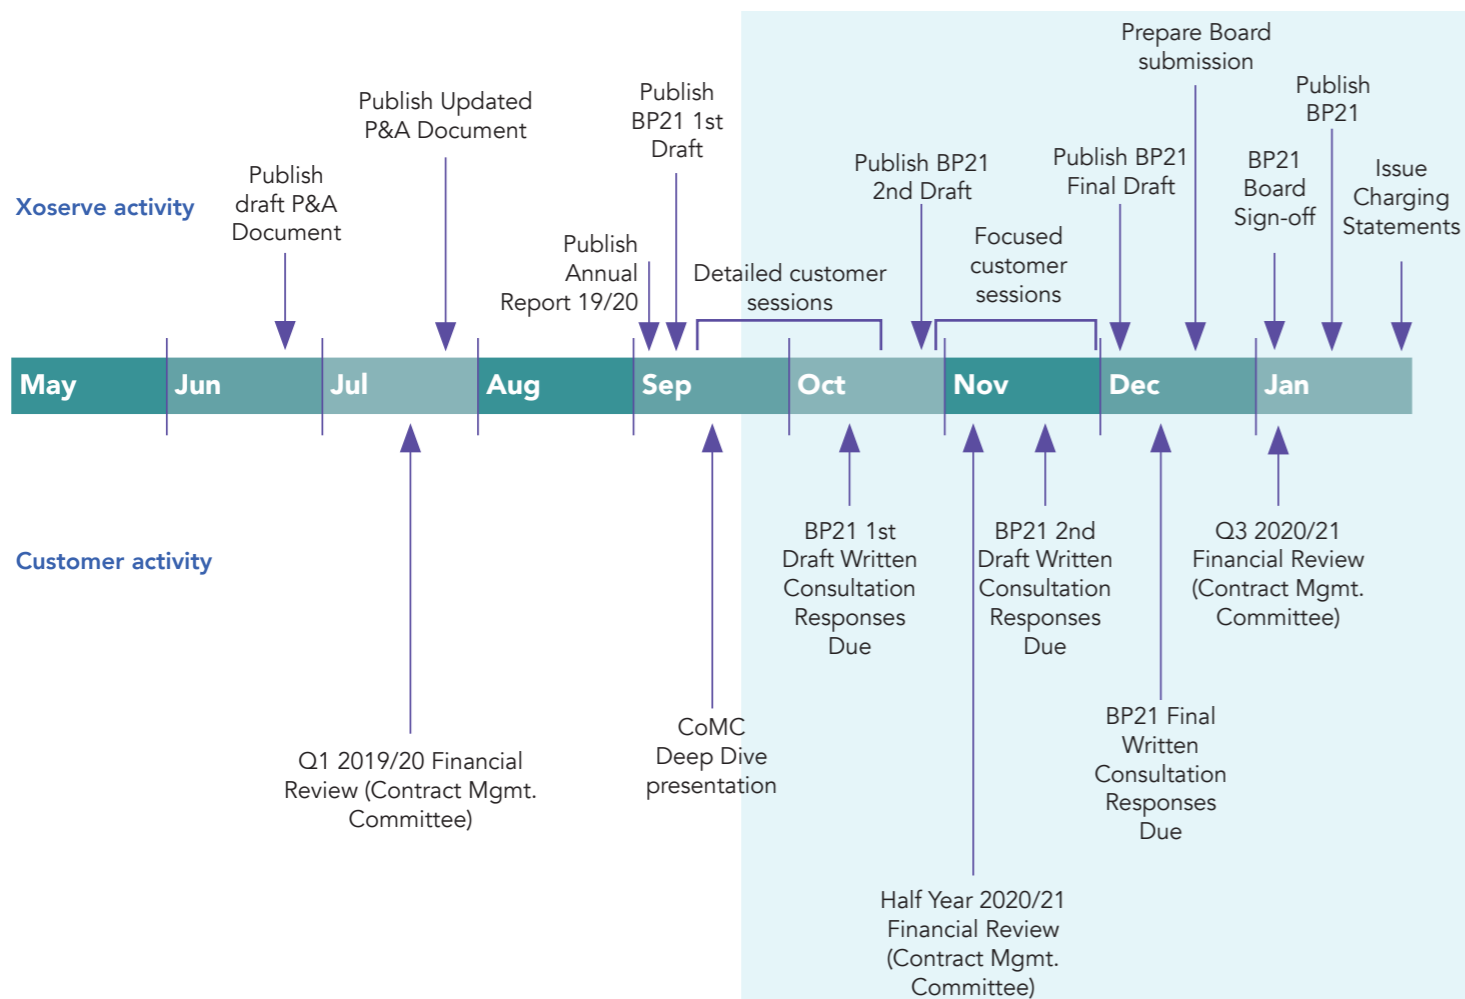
Xoserve activity

Publish draft P&A Document

Publish Updated P&A Document

Publish Annual Report 19/20

Publish BP21 1st Draft

Detailed customer sessions

Publish BP21 2nd Draft

Focused customer sessions

Publish BP21 Final Draft

Prepare Board submission

BP21 Board Sign-off

Publish BP21

Issue Charging Statements

May Jun Jul Aug Sep Oct Nov Dec Jan

Customer activity

Q1 2019/20 Financial Review (Contract Mgmt. Committee)

CoMC Deep Dive presentation

BP21 1st Draft Written Consultation Responses Due

Half Year 2020/21 Financial Review (Contract Mgmt. Committee)

BP21 2nd Draft Written Consultation Responses Due

BP21 Final Written Consultation Responses Due

Q3 2020/21 Financial Review (Contract Mgmt. Committee)